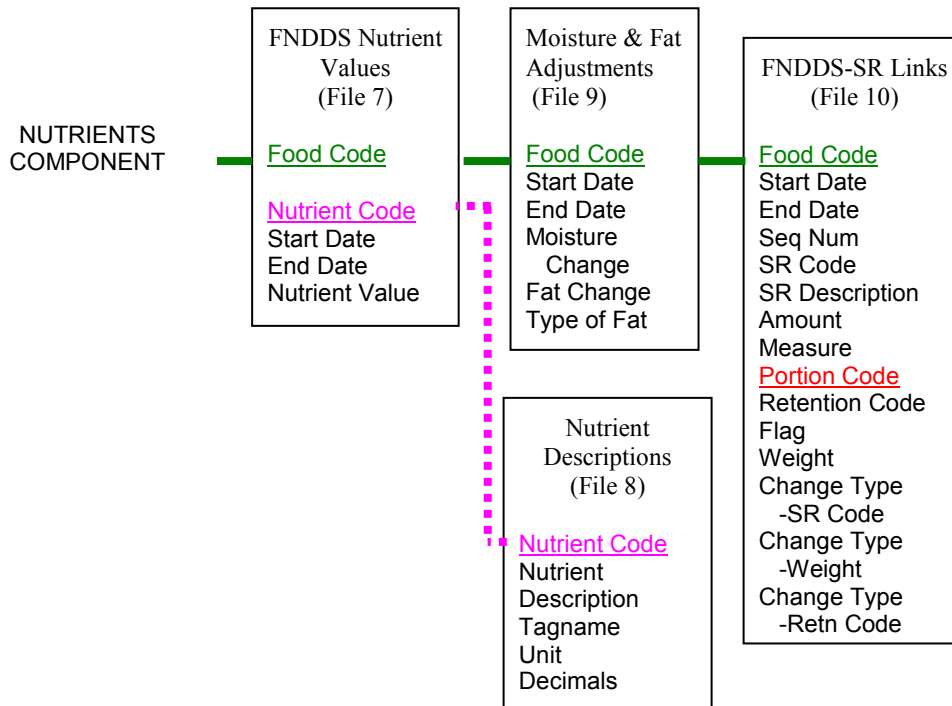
NUTRIENTS COMPONENT

FNDDS Nutrient Values (File 7)

Food Code

Nutrient Code
Start Date
End Date
Nutrient Value

Moisture & Fat Adjustments (File 9)

Food Code
Start Date
End Date
Moisture Change
Fat Change
Type of Fat

FNDDS-SR Links (File 10)

Food Code
Start Date
End Date
Seq Num
SR Code
SR Description
Amount
Measure
Portion Code
Retention Code
Flag
Weight
Change Type -SR Code
Change Type -Weight
Change Type -Retn Code

Nutrient Descriptions (File 8)

Nutrient Code
Nutrient Description
Tagname
Unit
Decimals